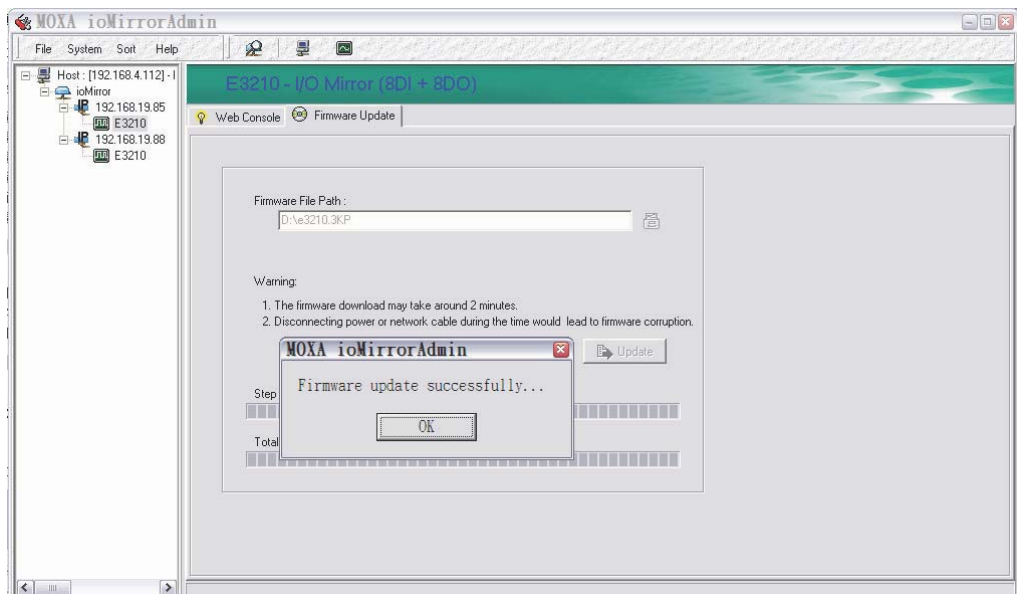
MOXA ioMirrorAdmin

File System Sort Help

Host : [192.168.4.112] - I
ioMirror
192.168.19.85
E3210
192.168.19.88
E3210

E3210 - I/O Mirror (8DI + 8DO)

Web Console Firmware Update

Firmware File Path :
D:\e3210.3KP

Warning:
1. The firmware download may take around 2 minutes.
2. Disconnecting power or network cable during the time would lead to firmware corruption.

Update

Step

Total

MOXA ioMirrorAdmin
Firmware update successfully...
OK